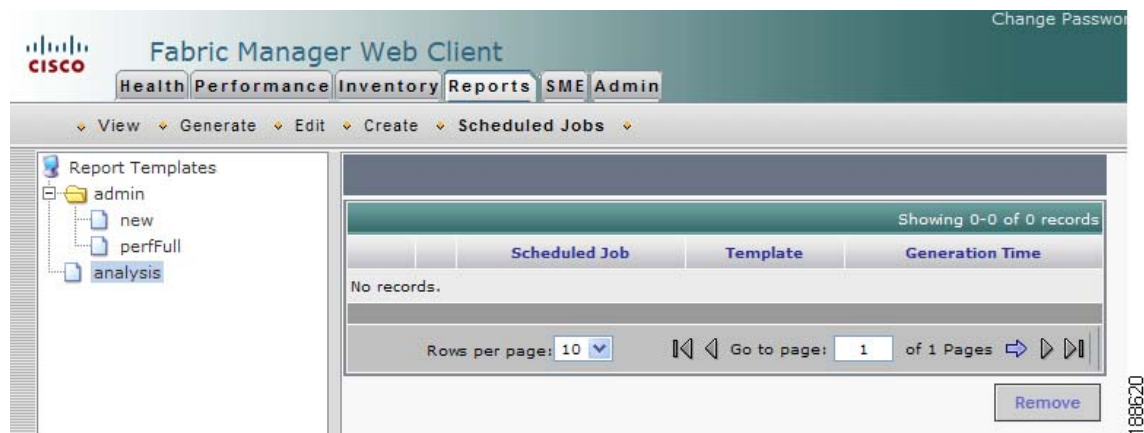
Change Passwo

cisco

Fabric Manager Web Client

Health Performance Inventory Reports SME Admin

View Generate Edit Create Scheduled Jobs

Report Templates
admin
new
perfFull
analysis

Showing 0-0 of 0 records

| | | Scheduled Job | Template | Generation Time |
|---|---|---|---|---|
| No records. | | | | |

Rows per page: 10

Go to page: 1 of 1 Pages

Remove

188620